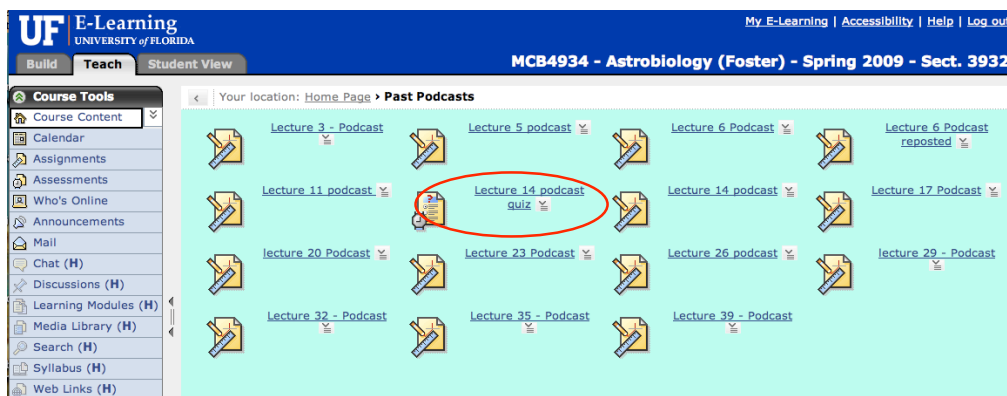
UF E-Learning
UNIVERSITY of FLORIDA

My E-Learning | Accessibility | Help | Log out

Build Teach Student View

MCB4934 - Astrobiology (Foster) - Spring 2009 - Sect. 3932

Course Tools
Course Content
Calendar
Assignments
Assessments
Who's Online
Announcements
Mail
Chat (H)
Discussions (H)
Learning Modules (H)
Media Library (H)
Search (H)
Syllabus (H)
Web Links (H)

Your location: Home Page › Past Podcasts

Lecture 3 - Podcast
Lecture 5 podcast
Lecture 6 Podcast
Lecture 6 Podcast reposted
Lecture 11 podcast
Lecture 14 podcast quiz
Lecture 14 podcast
Lecture 17 Podcast
lecture 20 Podcast
Lecture 23 Podcast
Lecture 26 podcast
lecture 29 - Podcast
Lecture 32 - Podcast
Lecture 35 - Podcast
Lecture 39 - Podcast